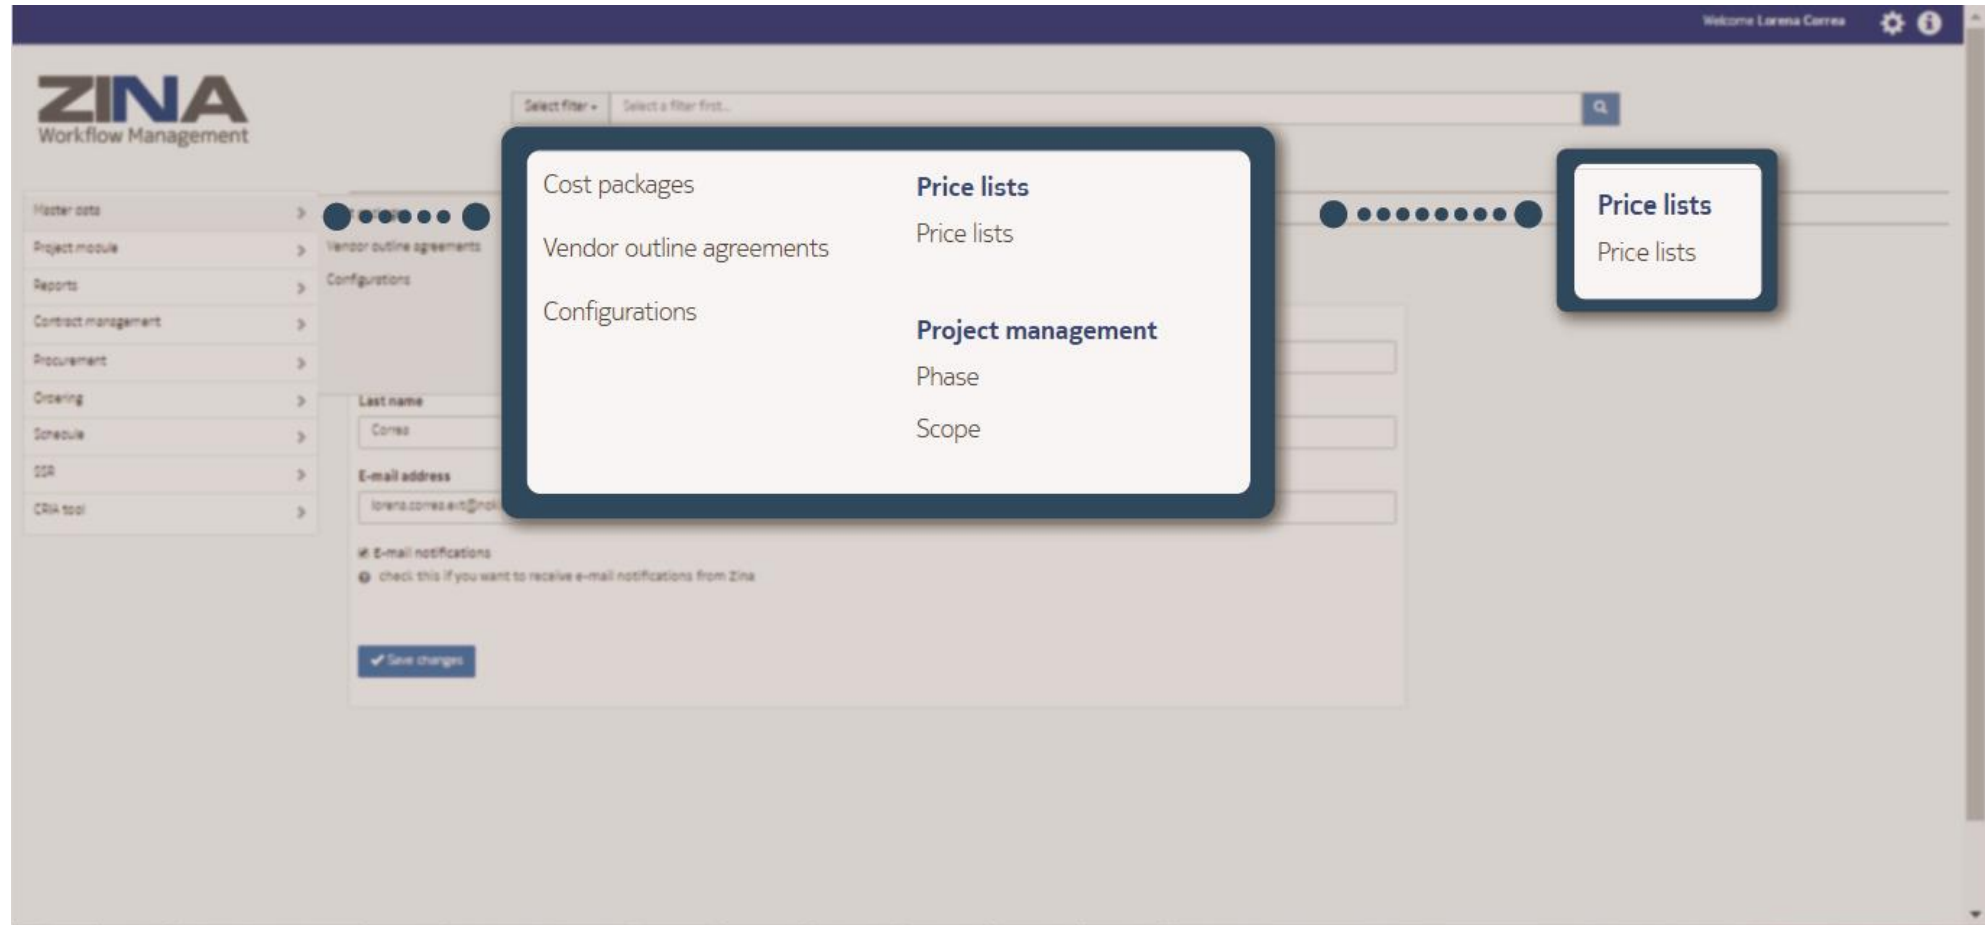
Welcome Lorena Correa

ZINA
Workflow Management

Select filter ▾ Select a filter first...

Master data
Project module
Reports
Contract management
Procurement
Ordering
Schedule
SSR
CRA tool

Vendor outline agreements
Configurations

Cost packages

Vendor outline agreements

Configurations

Price lists

Price lists

Project management

Phase

Scope

Price lists

Price lists

Last name
Correa

E-mail address
lorena.correa.ext@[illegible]

E-mail notifications
check this if you want to receive e-mail notifications from Zina

✔ Save changes